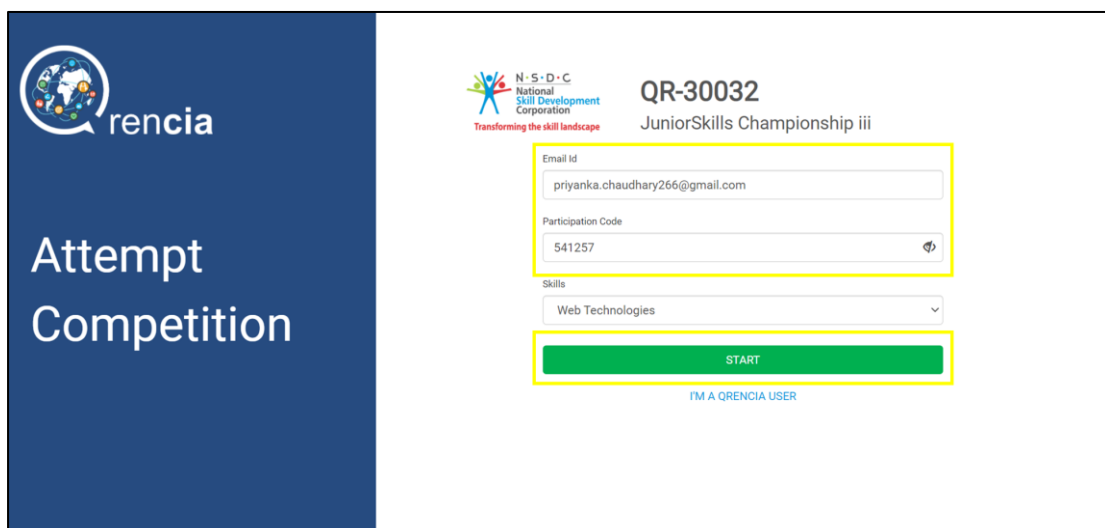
Qrencia

Attempt Competition

N·S·D·C
National Skill Development Corporation
Transforming the skill landscape

QR-30032
JuniorSkills Championship iii

Email Id
priyanka.chaudhary266@gmail.com

Participation Code
541257

Skills
Web Technologies

START

I'M A QRENCIA USER